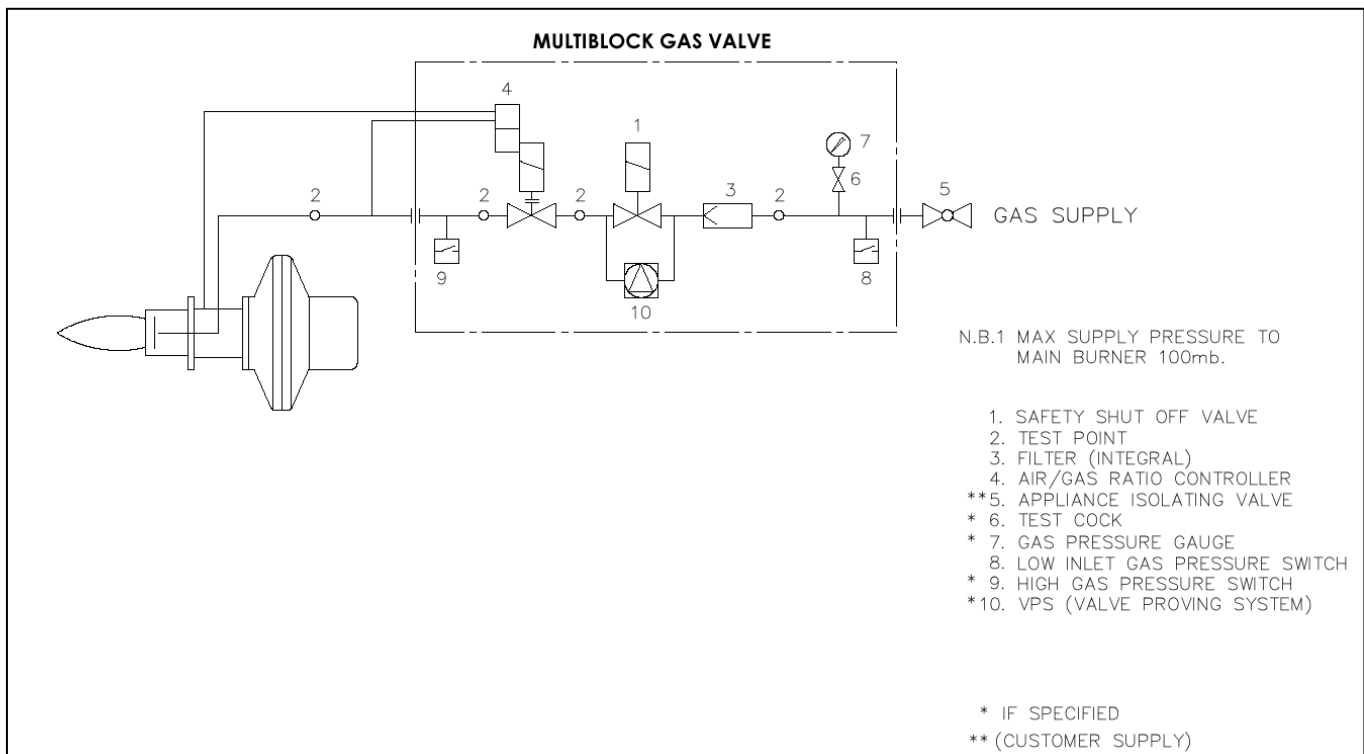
MULTIBLOCK GAS VALVE

4

1

7

2

2

2

3

2

6

5

GAS SUPPLY

9

8

10

N.B.1 MAX SUPPLY PRESSURE TO MAIN BURNER 100mb.

1. SAFETY SHUT OFF VALVE
2. TEST POINT
3. FILTER (INTEGRAL)
4. AIR/GAS RATIO CONTROLLER
**5. APPLIANCE ISOLATING VALVE
* 6. TEST COCK
* 7. GAS PRESSURE GAUGE
8. LOW INLET GAS PRESSURE SWITCH
* 9. HIGH GAS PRESSURE SWITCH
*10. VPS (VALVE PROVING SYSTEM)

* IF SPECIFIED
** (CUSTOMER SUPPLY)